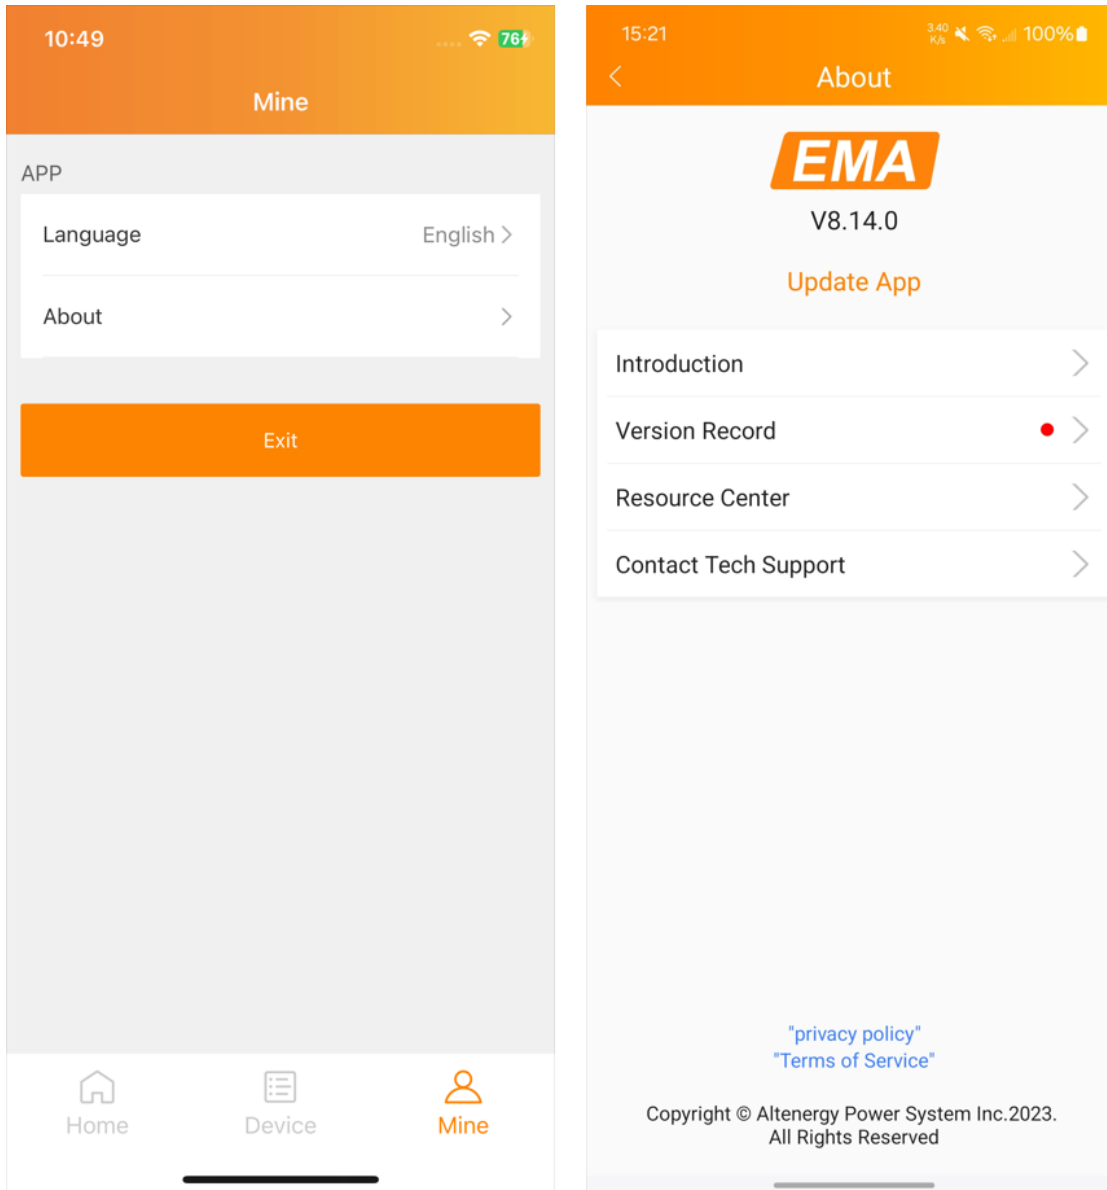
10:49 76

Mine

APP

Language English

About

Exit

Home Device Mine

15:21 3.40 K/s 100%

About

EMA

V8.14.0

Update App

Introduction

Version Record

Resource Center

Contact Tech Support

"privacy policy"
"Terms of Service"

Copyright © Altenergy Power System Inc.2023. All Rights Reserved